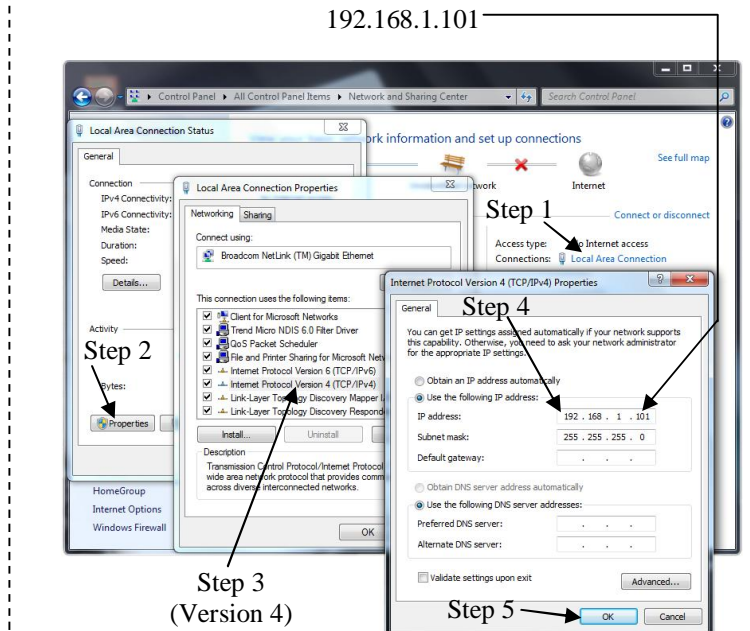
192.168.1.101

Control Panel ▸ All Control Panel Items ▸ Network and Sharing Center

Search Control Panel

Local Area Connection Status

General

Connection

IPv4 Connectivity:

IPv6 Connectivity:

Media State:

Duration:

Speed:

Details...

Activity

Step 2

Bytes:

Properties

ork information and set up connections

See full map

twork

Internet

Step 1

Connect or disconnect

Access type: No Internet access

Connections: Local Area Connection

Local Area Connection Properties

Networking

Sharing

Connect using:

Broadcom NetLink (TM) Gigabit Ethernet

This connection uses the following items:

Client for Microsoft Networks

Trend Micro NDIS 6.0 Filter Driver

QoS Packet Scheduler

File and Printer Sharing for Microsoft Netw

Internet Protocol Version 6 (TCP/IPv6)

Internet Protocol Version 4 (TCP/IPv4)

Link-Layer Topology Discovery Mapper I/

Link-Layer Topology Discovery Responde

Install...

Uninstall

Description

Transmission Control Protocol/Internet Protocol wide area network protocol that provides comm across diverse interconnected networks.

OK

HomeGroup

Internet Options

Windows Firewall

Internet Protocol Version 4 (TCP/IPv4) Properties

General

Step 4

You can get IP settings assigned automatically if your network supports this capability. Otherwise, you need to ask your network administrator for the appropriate IP settings.

Obtain an IP address automatically

Use the following IP address:

IP address: 192 . 168 . 1 . 101

Subnet mask: 255 . 255 . 255 . 0

Default gateway: . . .

Obtain DNS server address automatically

Use the following DNS server addresses:

Preferred DNS server: . . .

Alternate DNS server: . . .

Validate settings upon exit

Advanced...

Step 3
(Version 4)

Step 5

OK

Cancel